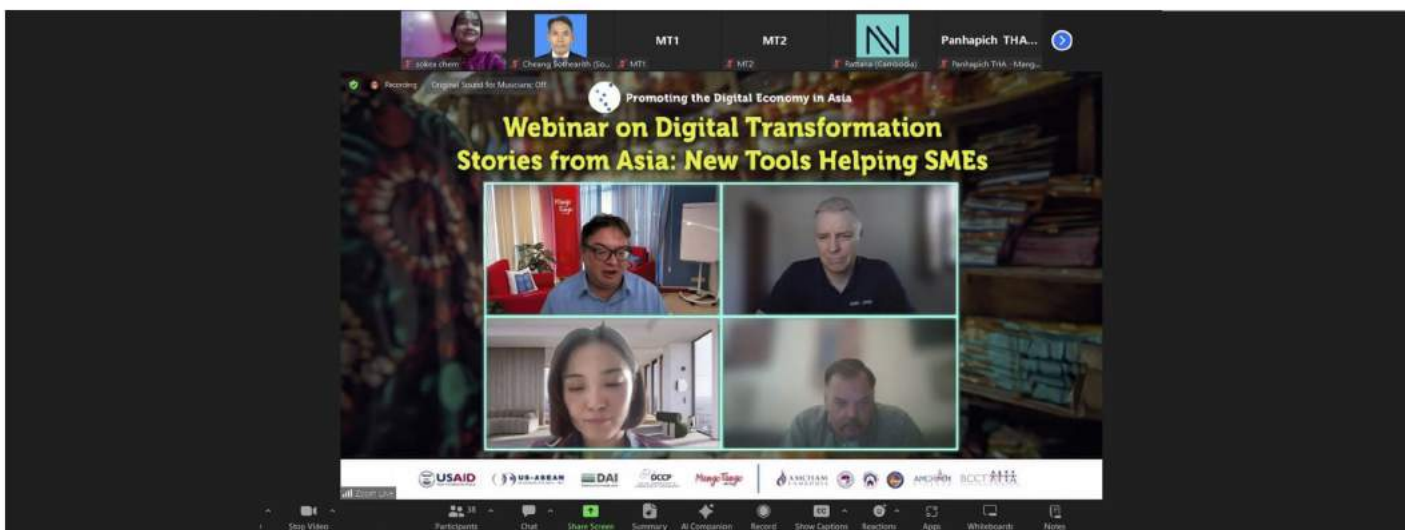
sokea chem

Cheang Sothearith (So...

MT1

MT1

MT2

MT2

Rattana (Cambodia)

Panhapich THA...

Panhapich THA - Mang...

Recording

Original Sound for Musicians: Off

Promoting the Digital Economy in Asia

Webinar on Digital Transformation Stories from Asia: New Tools Helping SMEs

USAID

US-ASEAN

DAI

GCCP

MangoTango

AMCHAM CAMBODIA

AMCHAM

BCCT

Zoom Link

Stop Video

Participants 38

Chat

Share Screen

Summary

AI Companion

Record

Show Captions

Reactions

Apps

Whiteboards

Notes